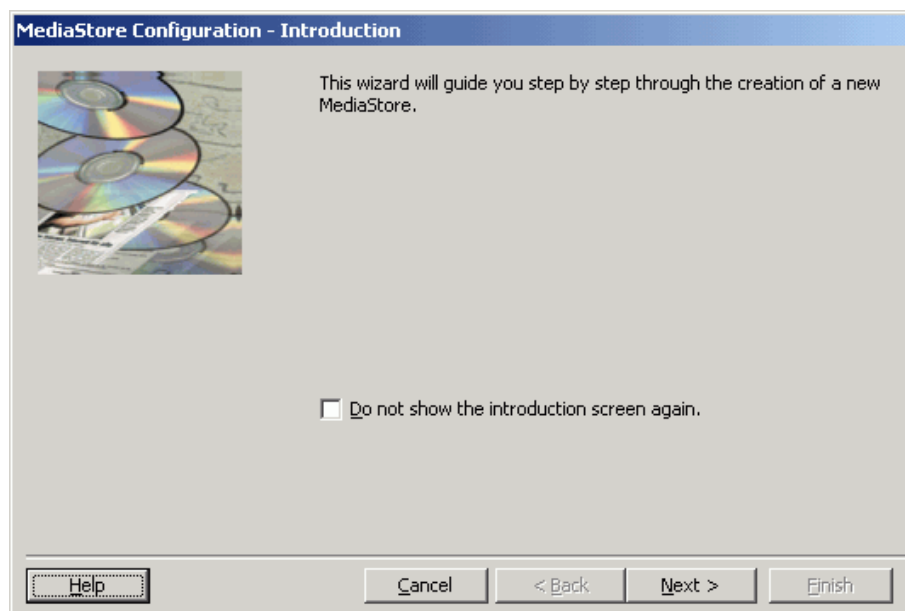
MediaStore Configuration - Introduction

This wizard will guide you step by step through the creation of a new MediaStore.

Do not show the introduction screen again.

Help
Cancel
< Back
Next >
Finish